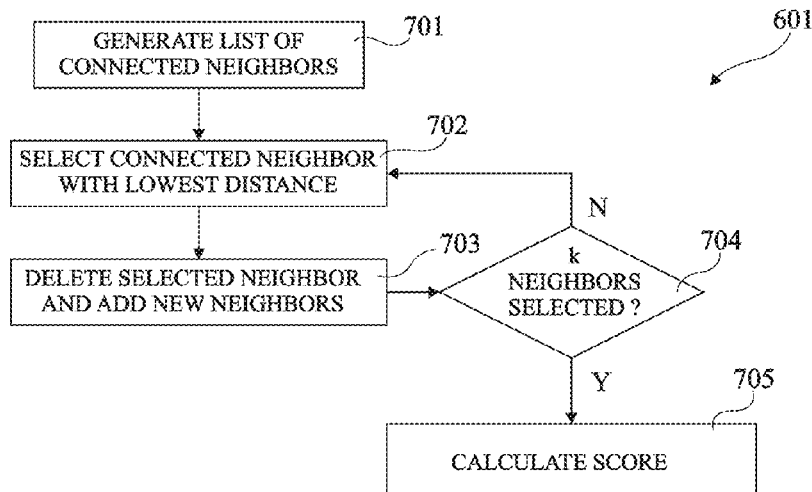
GENERATE LIST OF CONNECTED NEIGHBORS

701

601

SELECT CONNECTED NEIGHBOR WITH LOWEST DISTANCE

702

N

DELETE SELECTED NEIGHBOR AND ADD NEW NEIGHBORS

703

k NEIGHBORS SELECTED ?

704

Y

705

CALCULATE SCORE